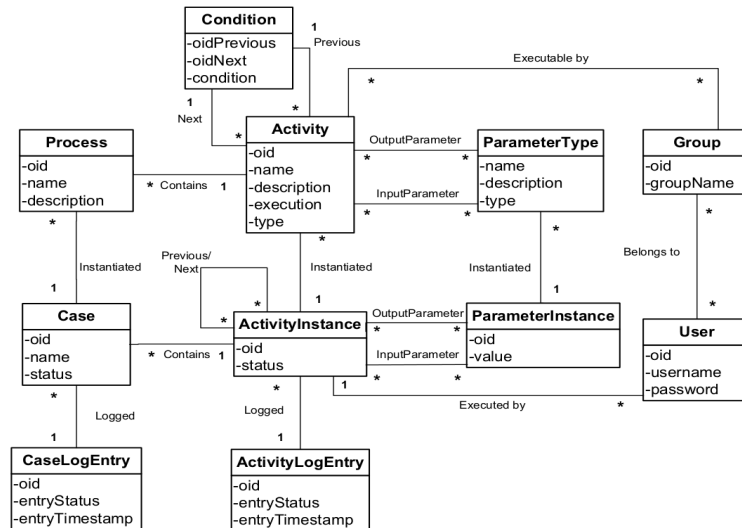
Condition
-oidPrevious
-oidNext
-condition

1 Previous

1 Next

Executable by

Process
-oid
-name
-description

Contains

Activity
-oid
-name
-description
-execution
-type

OutputParameter

InputParameter

ParameterType
-name
-description
-type

Group
-oid
-groupName

Instantiated

Previous/ Next

Instantiated

Instantiated

Belongs to

Case
-oid
-name
-status

Contains

ActivityInstance
-oid
-status

OutputParameter

InputParameter

ParameterInstance
-oid
-value

User
-oid
-username
-password

Logged

Logged

Executed by

CaseLogEntry
-oid
-entryStatus
-entryTimestamp

ActivityLogEntry
-oid
-entryStatus
-entryTimestamp